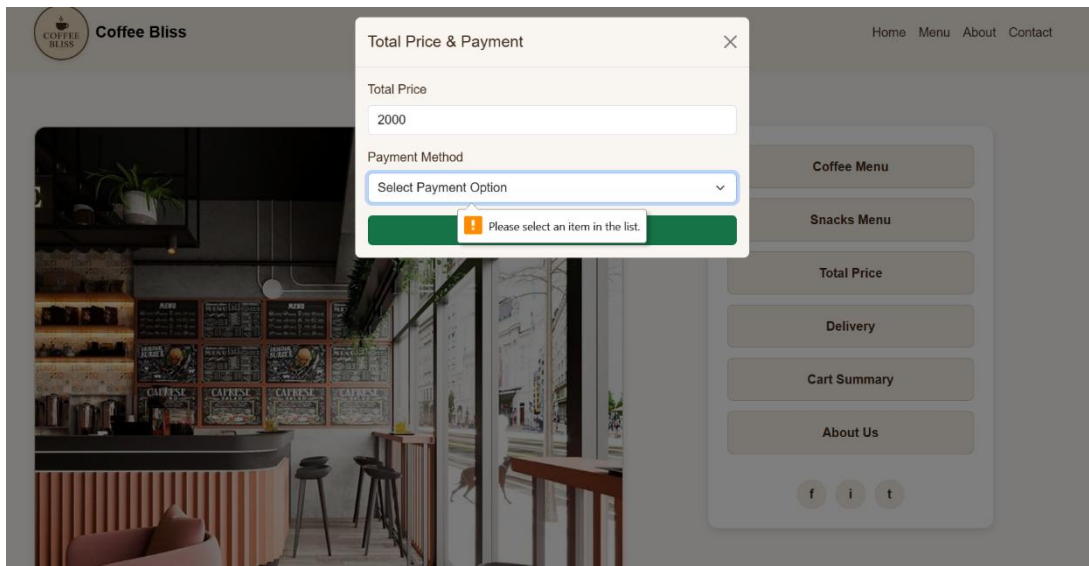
COFFEE BLISS

Coffee Bliss

Home Menu About Contact

Total Price & Payment

×

Total Price

2000

Payment Method

Select Payment Option

! Please select an item in the list.

MENU

BURGER

CAPRESE

Coffee Menu

Snacks Menu

Total Price

Delivery

Cart Summary

About Us

f i t